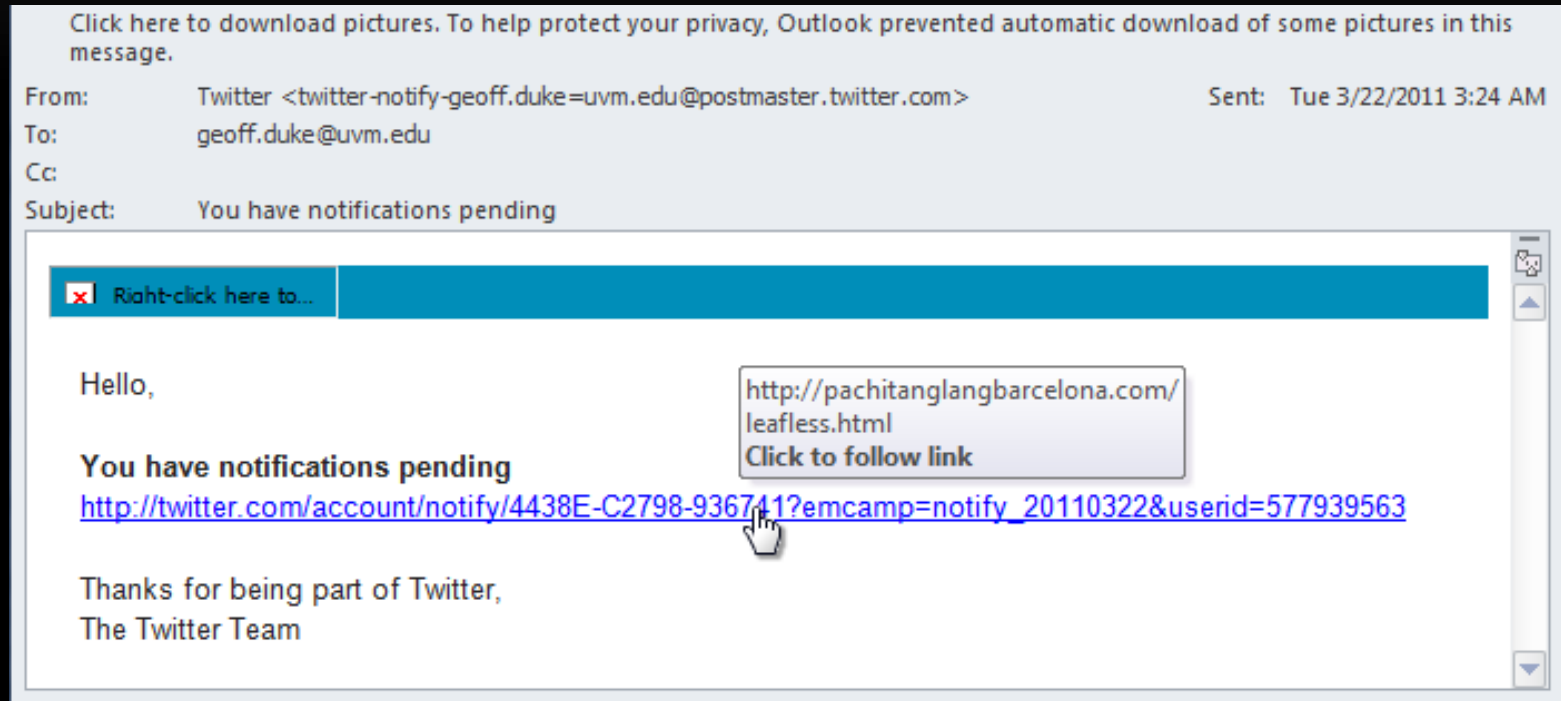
Click here to download pictures. To help protect your privacy, Outlook prevented automatic download of some pictures in this message.

From: Twitter <twitter-notify-geoff.duke=uvm.edu@postmaster.twitter.com>
Sent: Tue 3/22/2011 3:24 AM
To: geoff.duke@uvm.edu
Cc:
Subject: You have notifications pending

Right-click here to...

Hello,

http://pachitanglangbarcelona.com/leafless.html
Click to follow link

**You have notifications pending**
http://twitter.com/account/notify/4438E-C2798-936741?emcamp=notify_20110322&userid=577939563

Thanks for being part of Twitter,
The Twitter Team